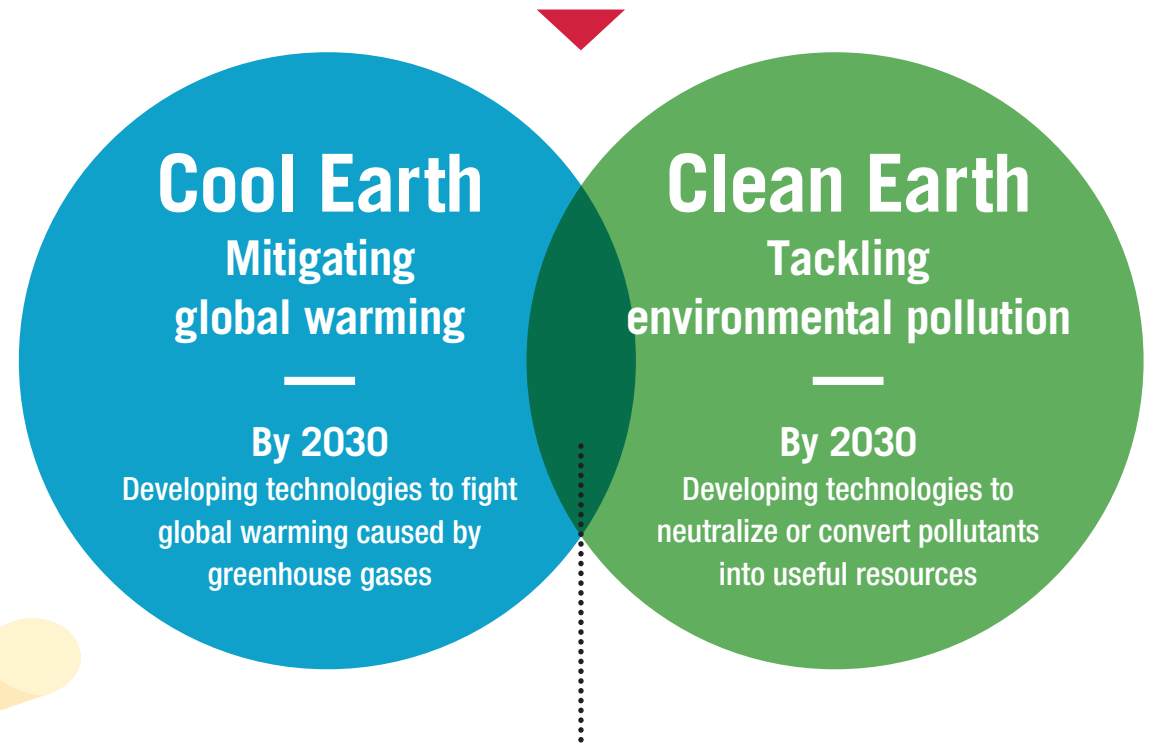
Cool Earth
Mitigating global warming

By 2030
Developing technologies to fight global warming caused by greenhouse gases

Clean Earth
Tackling environmental pollution

By 2030
Developing technologies to neutralize or convert pollutants into useful resources